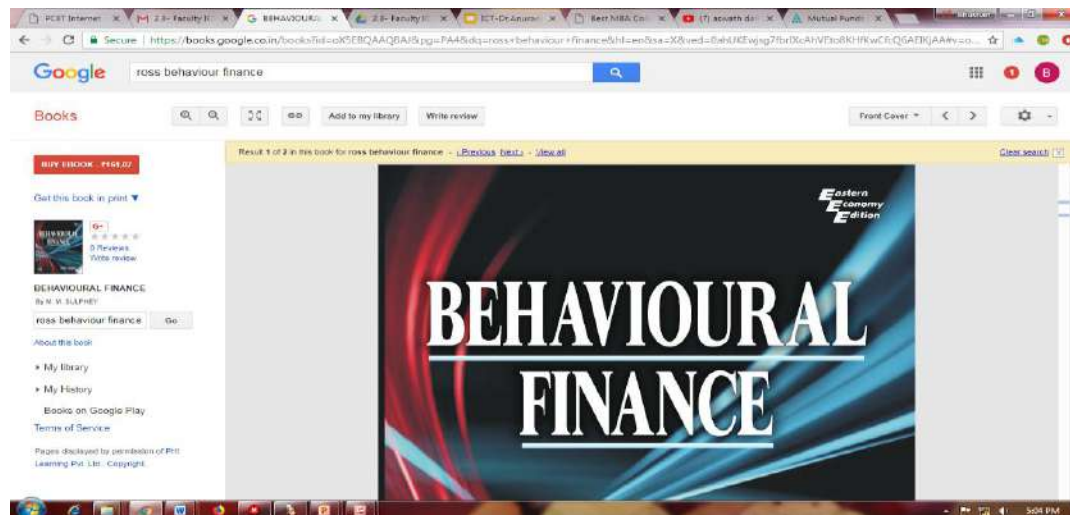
PCET Internet | 2.3- Faculty | BEHAVIOURAL | 2.3- Faculty | ICT-Dr.Anurad | Best MBA Co | (7) aswath dan | Mutual Fund

Secure | https://books.google.co.in/books?id=oX5EBQAAQBAJ&pg=PA4&dq=ross+behaviour+finance&hl=en&sa=X&ved=0ahUKEwjsg7fbrlXcAhVPto8KHfKwCfcQ6AEIKjAA#v=o...

Google ross behaviour finance

Books

Add to my library Write review

Front Cover

BUY EBOOK - ₹169.07

Get this book in print ▼

G+

0 Reviews
Write review

BEHAVIOURAL FINANCE
By M. M. SULPHEY

ross behaviour finance Go

About this book

▸ My library
▸ My History

Books on Google Play

Terms of Service

Pages displayed by permission of PHI Learning Pvt. Ltd.. Copyright.

Result 1 of 2 in this book for ross behaviour finance - ‹Previous Next› - View all

Clear search

Eastern Economy Edition

BEHAVIOURAL FINANCE

5:04 PM